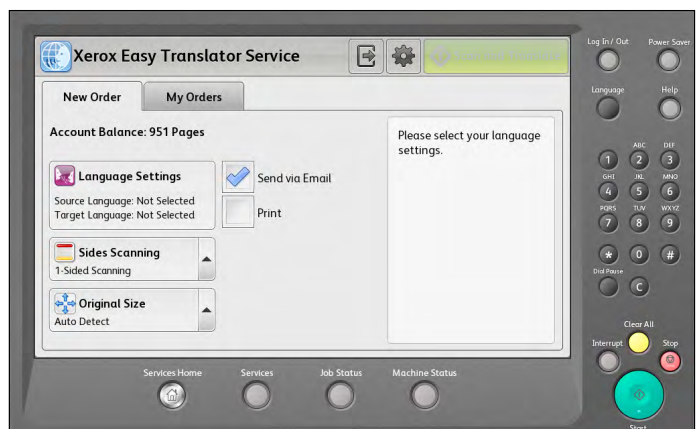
Xerox Easy Translator Service

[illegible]

New Order

My Orders

Account Balance: 951 Pages

Language Settings
Source Language: Not Selected
Target Language: Not Selected

Send via Email

Print

Sides Scanning
1-Sided Scanning

Original Size
Auto Detect

Please select your language settings.

Log In / Out

Power Saver

Language

Help

1

ABC 2

DEF 3

GHI 4

JKL 5

MNO 6

PQRS 7

TUV 8

WXYZ 9

*

0

#

Dial Pause

C

Clear All

Interrupt

Stop

Start

Services Home

Services

Job Status

Machine Status